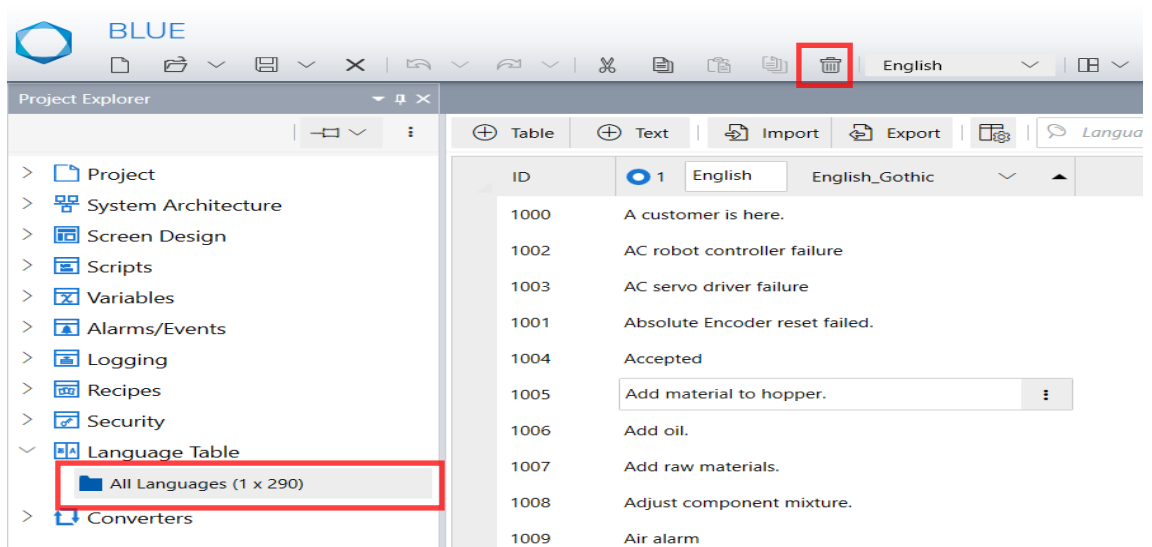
BLUE

English

Project Explorer

Project
System Architecture
Screen Design
Scripts
Variables
Alarms/Events
Logging
Recipes
Security
Language Table
All Languages (1 x 290)
Converters

Table Text Import Export Langua

| ID | 1 English English_Gothic |
|---|---|
| 1000 | A customer is here. |
| 1002 | AC robot controller failure |
| 1003 | AC servo driver failure |
| 1001 | Absolute Encoder reset failed. |
| 1004 | Accepted |
| 1005 | Add material to hopper. |
| 1006 | Add oil. |
| 1007 | Add raw materials. |
| 1008 | Adjust component mixture. |
| 1009 | Air alarm |